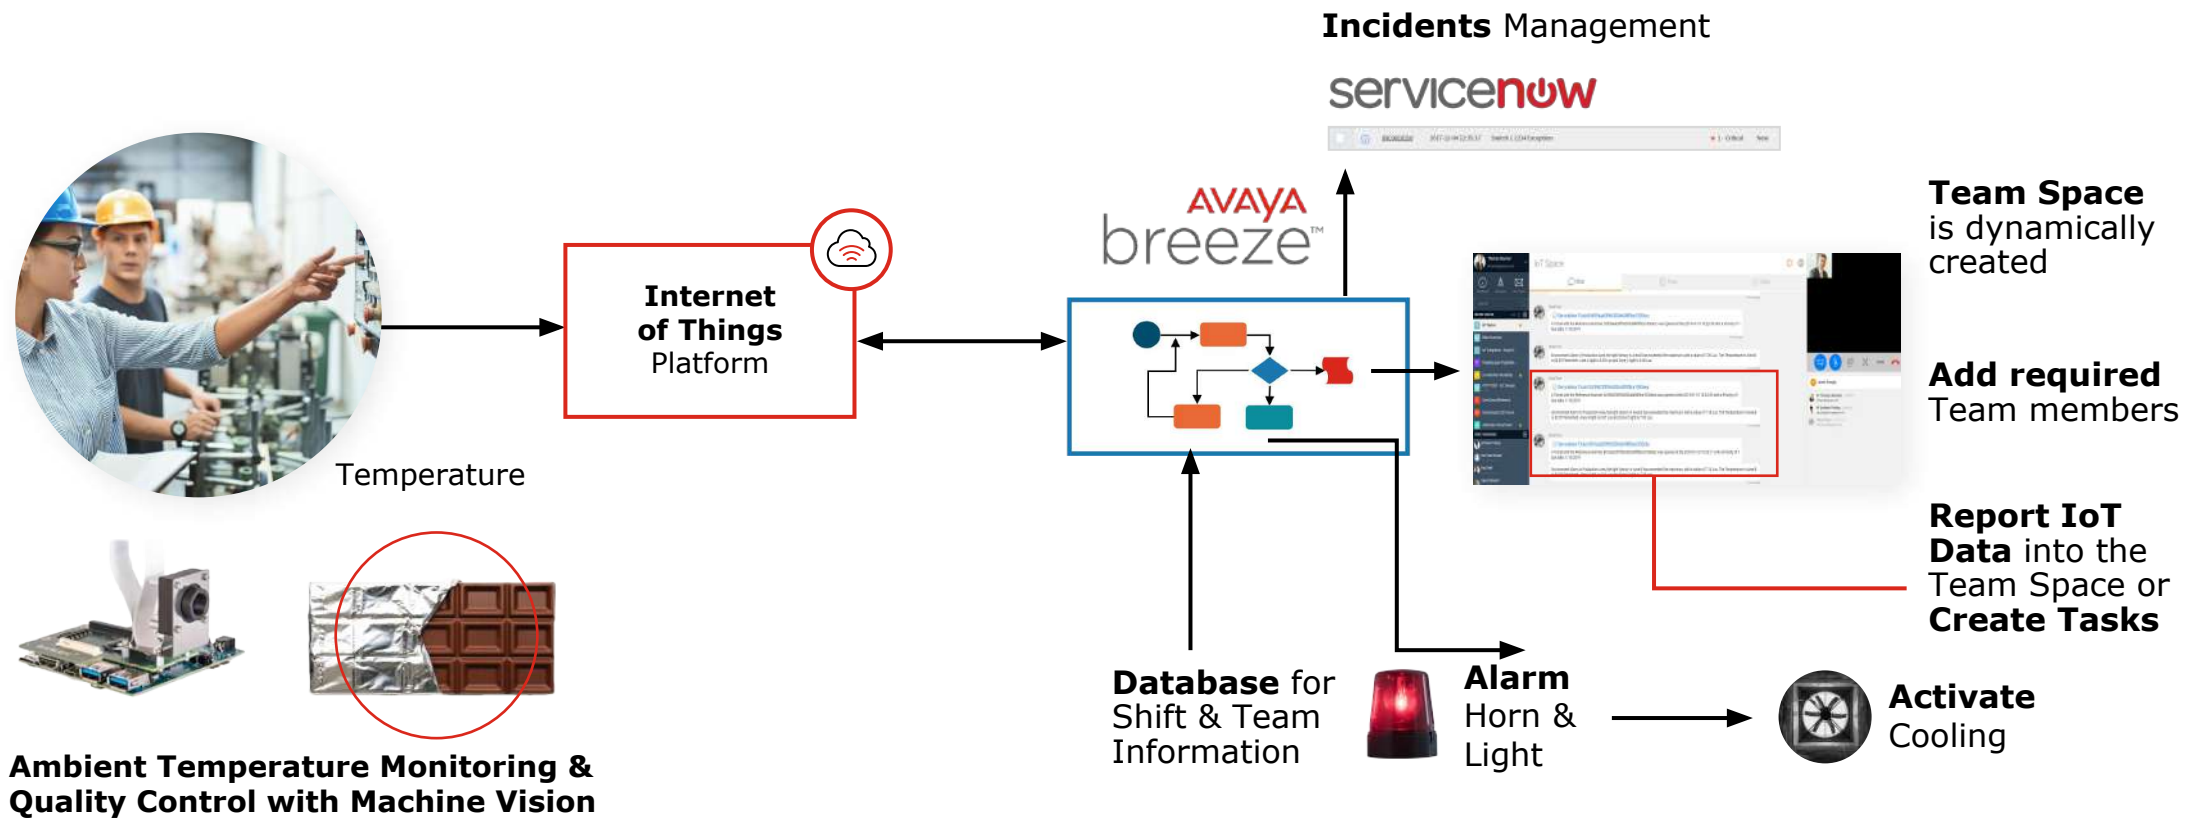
Incidents Management

servicenow

Team Space is dynamically created

AVAYA breeze™

Internet of Things Platform

Temperature

Add required Team members

Report IoT Data into the Team Space or Create Tasks

Ambient Temperature Monitoring & Quality Control with Machine Vision

Database for Shift & Team Information

Alarm Horn & Light

Activate Cooling